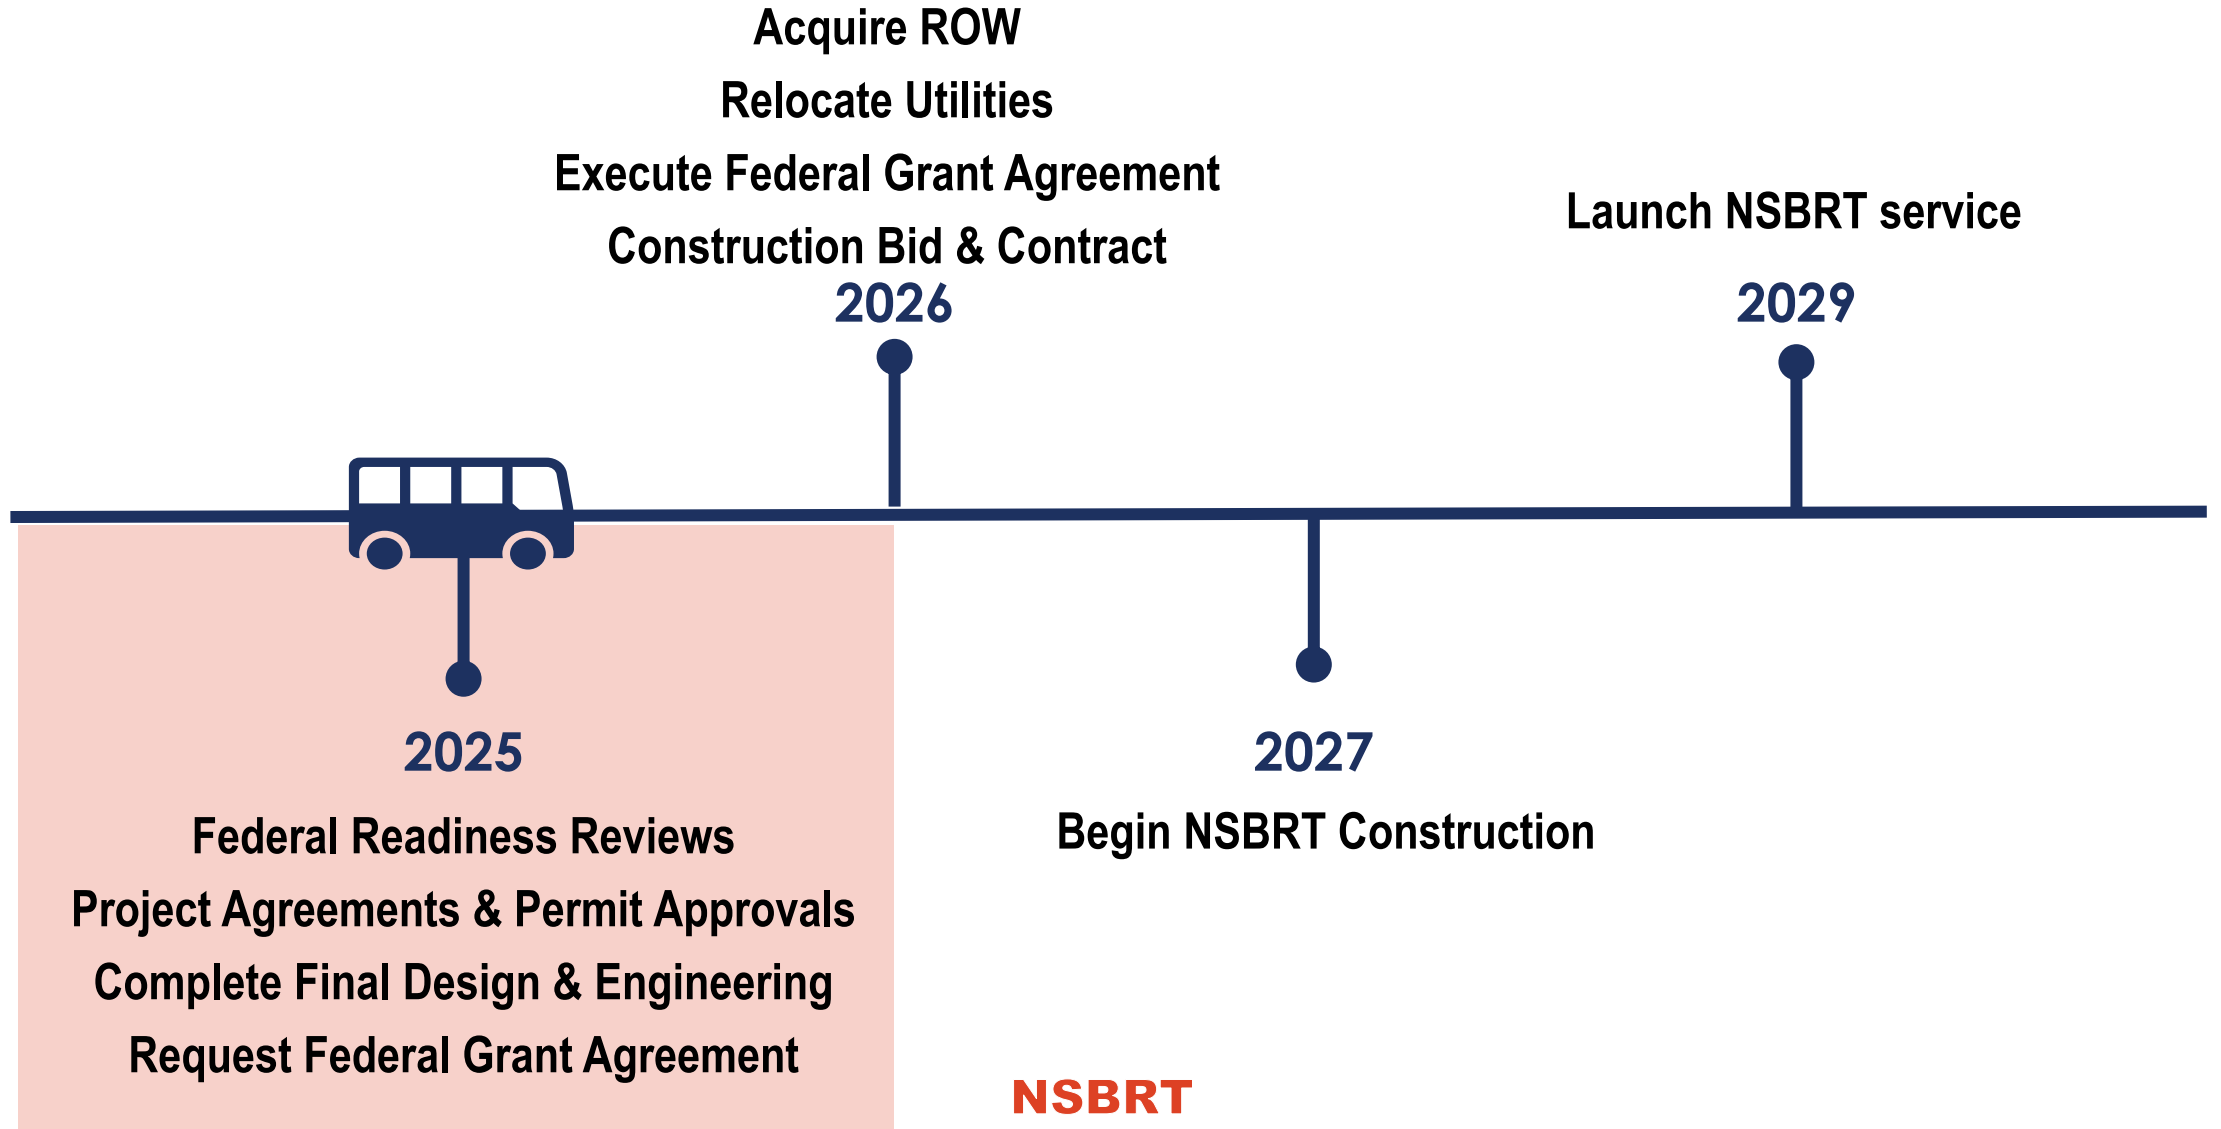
Acquire ROW
Relocate Utilities
Execute Federal Grant Agreement
Construction Bid & Contract

2026

Launch NSBRT service

2029

2025

Federal Readiness Reviews
Project Agreements & Permit Approvals
Complete Final Design & Engineering
Request Federal Grant Agreement

2027

Begin NSBRT Construction

NSBRT